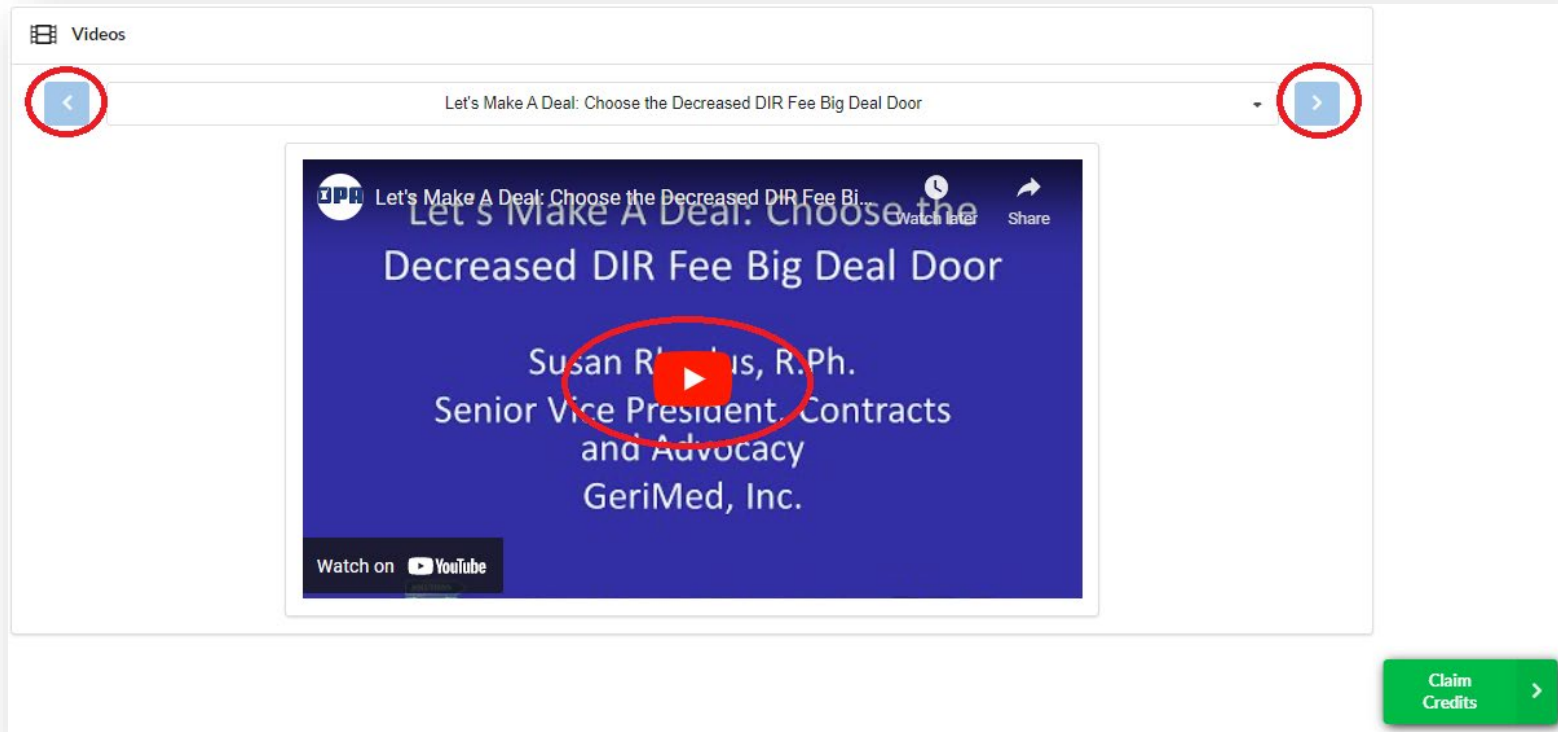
Videos

Let's Make A Deal: Choose the Decreased DIR Fee Big Deal Door

IPA Let's Make A Deal: Choose the Decreased DIR Fee Bi...

Watch later

Share

Let's Make A Deal: Choose the Decreased DIR Fee Big Deal Door

Susan R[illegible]us, R.Ph.
Senior Vice President, Contracts and Advocacy
GeriMed, Inc.

Watch on YouTube

Claim Credits